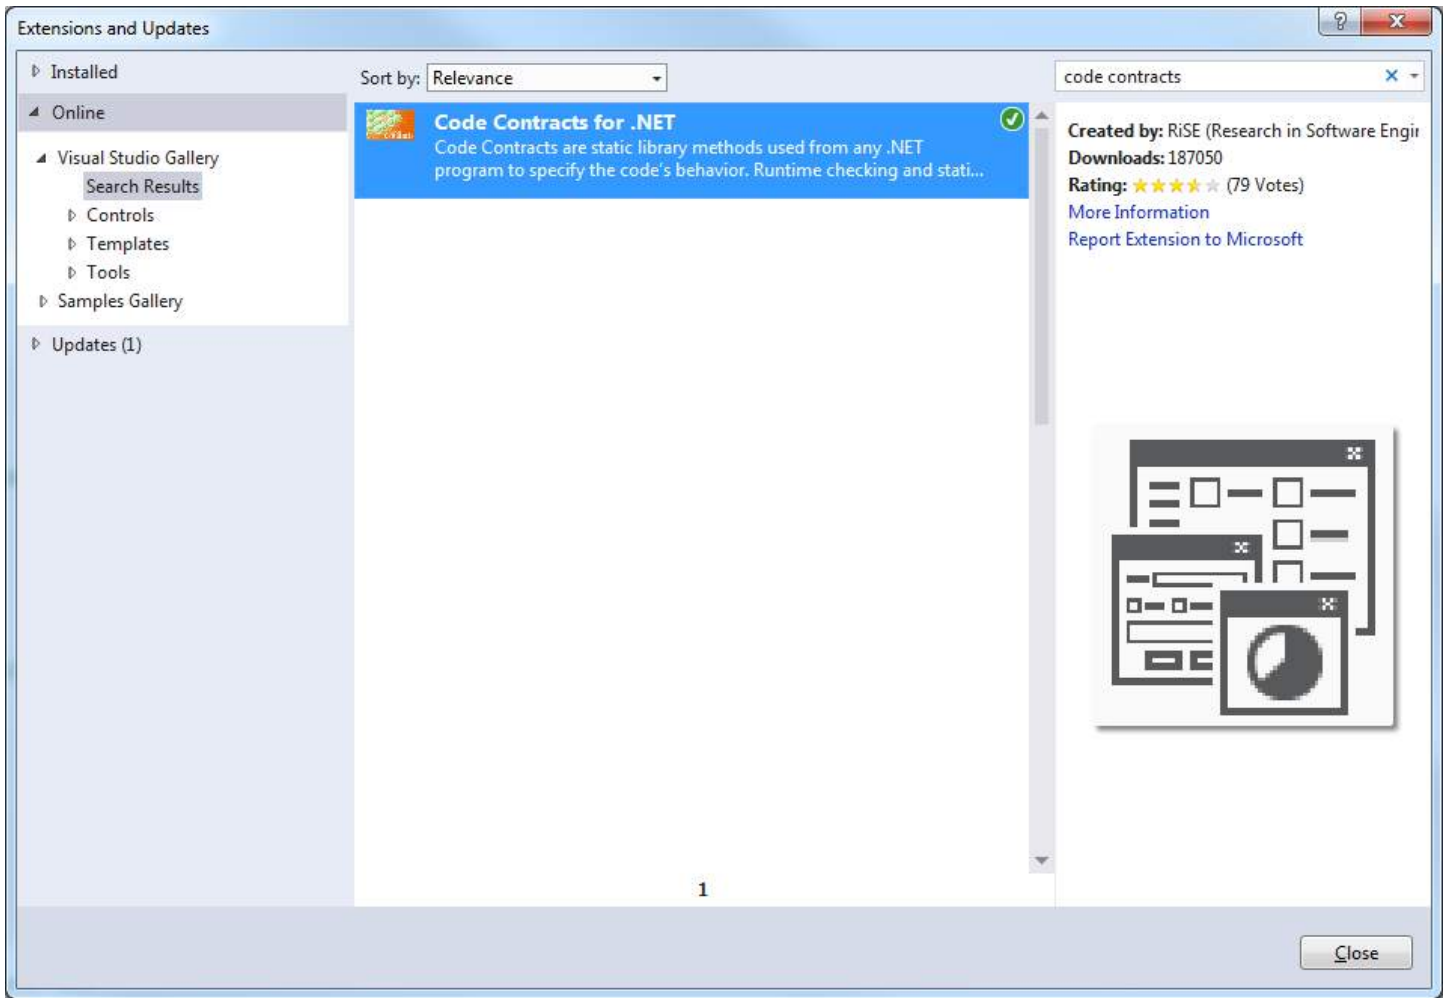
Extensions and Updates

Installed

Online

Visual Studio Gallery

Search Results

Controls

Templates

Tools

Samples Gallery

Updates (1)

Sort by: Relevance

Code Contracts for .NET
Code Contracts are static library methods used from any .NET program to specify the code's behavior. Runtime checking and stati...

1

code contracts

Created by: RiSE (Research in Software Engi
Downloads: 187050
Rating: (79 Votes)
More Information
Report Extension to Microsoft

Close